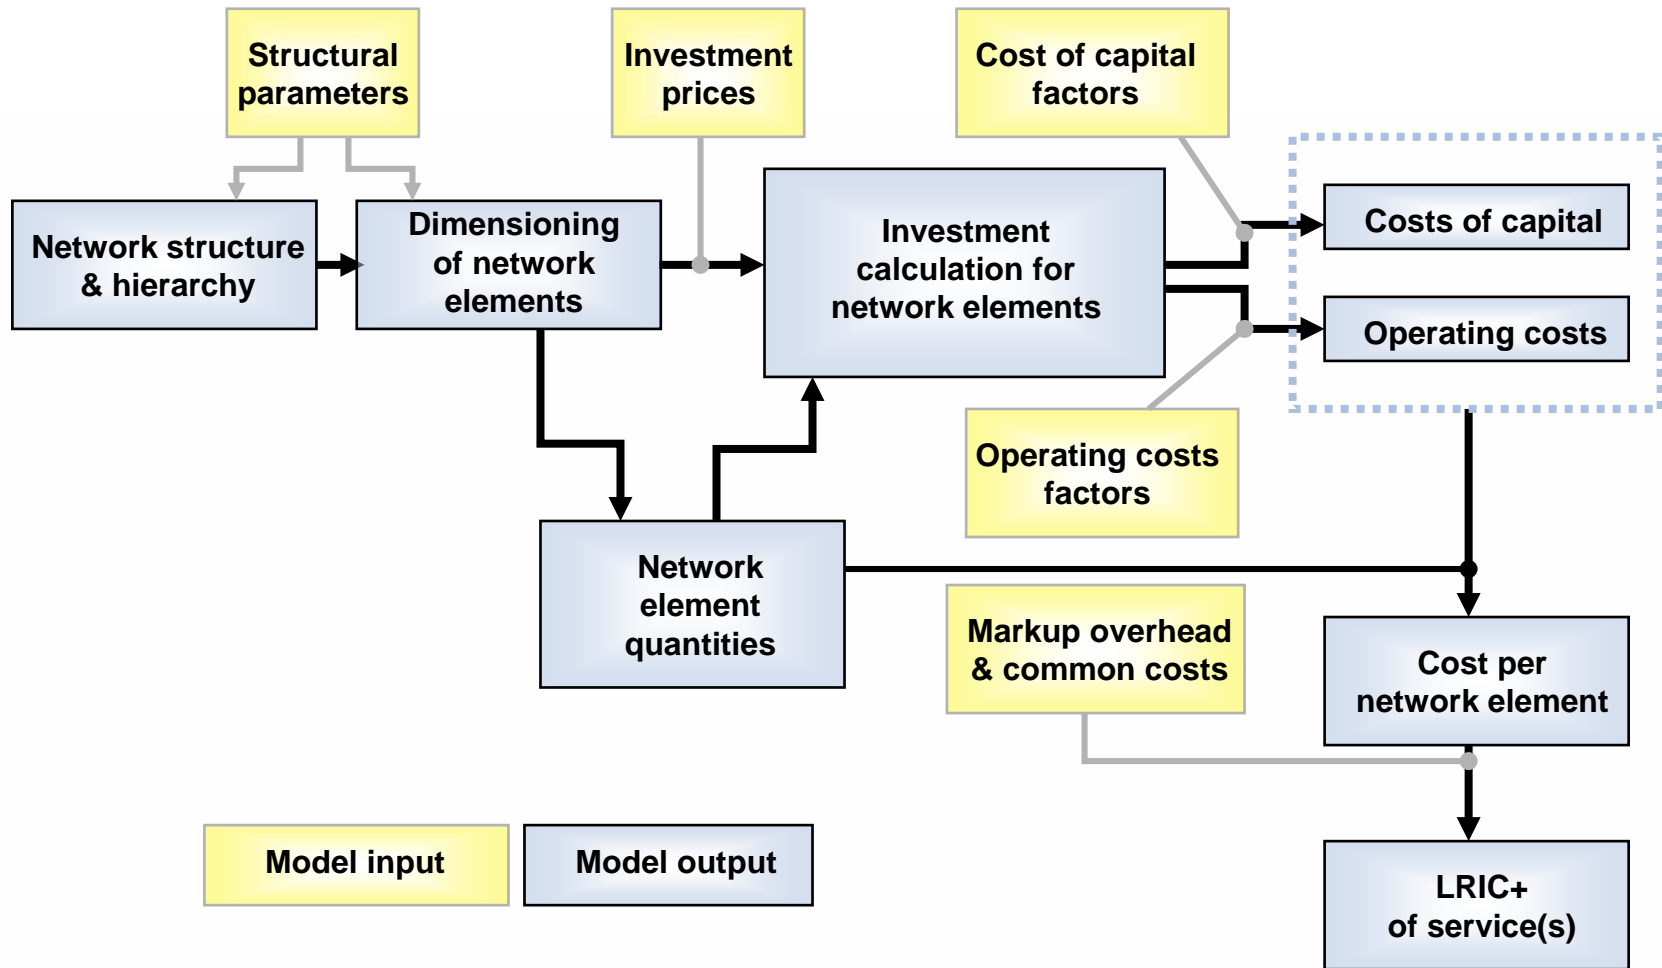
Structural parameters

Investment prices

Cost of capital factors

Network structure & hierarchy

Dimensioning of network elements

Investment calculation for network elements

Costs of capital

Operating costs

Operating costs factors

Network element quantities

Markup overhead & common costs

Cost per network element

Model input

Model output

LRIC+ of service(s)